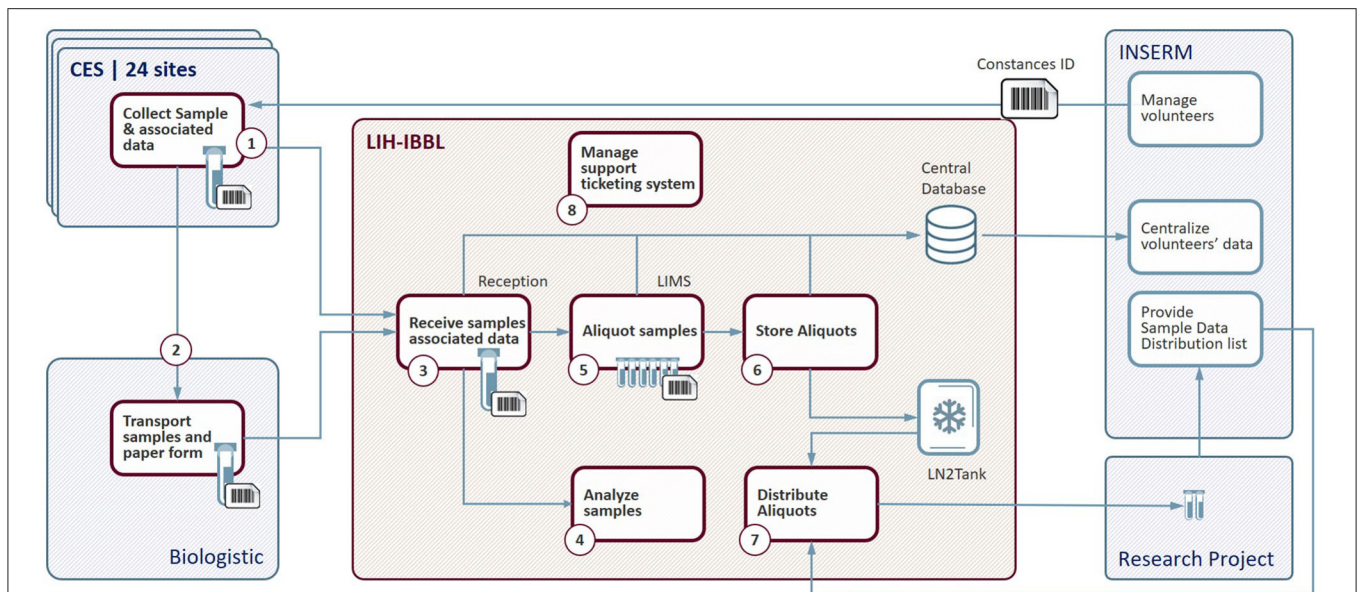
CES | 24 sites

Collect Sample & associated data

1

Constances ID

INSERM

Manage volunteers

LIH-IBBL

Manage support ticketing system

8

Central Database

Centralize volunteers' data

Reception

LIMS

Provide Sample Data Distribution list

2

Receive samples associated data

3

Aliquot samples

5

Store Aliquots

6

Transport samples and paper form

LN2Tank

Analyze samples

4

Distribute Aliquots

7

Biologistic

Research Project